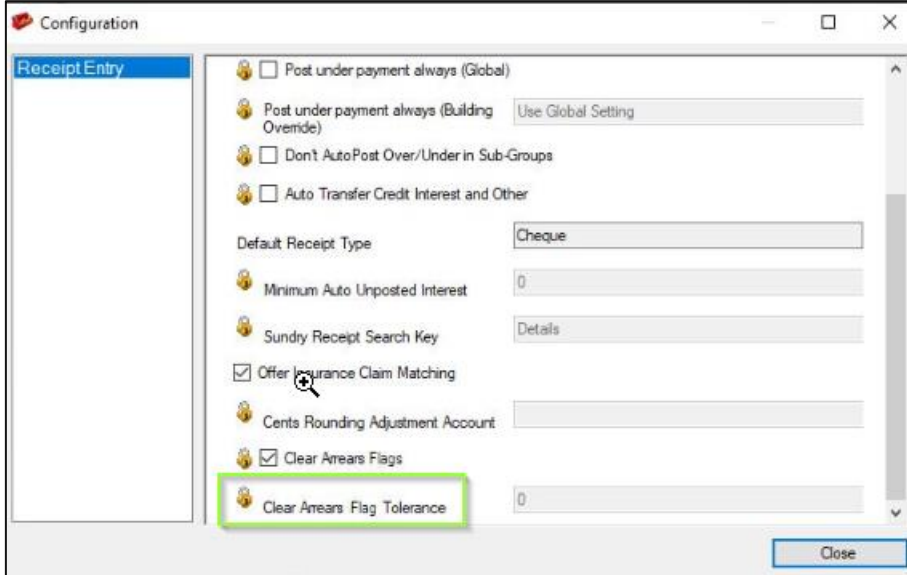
Configuration

Receipt Entry

Post under payment always (Global)

Post under payment always (Building Override) | Use Global Setting

Dont AutoPost Over/Under in Sub-Groups

Auto Transfer Credit Interest and Other

Default Receipt Type | Cheque

Minimum Auto Unposted Interest | 0

Sundry Receipt Search Key | Details

Offer Insurance Claim Matching

Cents Rounding Adjustment Account

Clear Arrears Flags

Clear Arrears Flag Tolerance | 0

Close